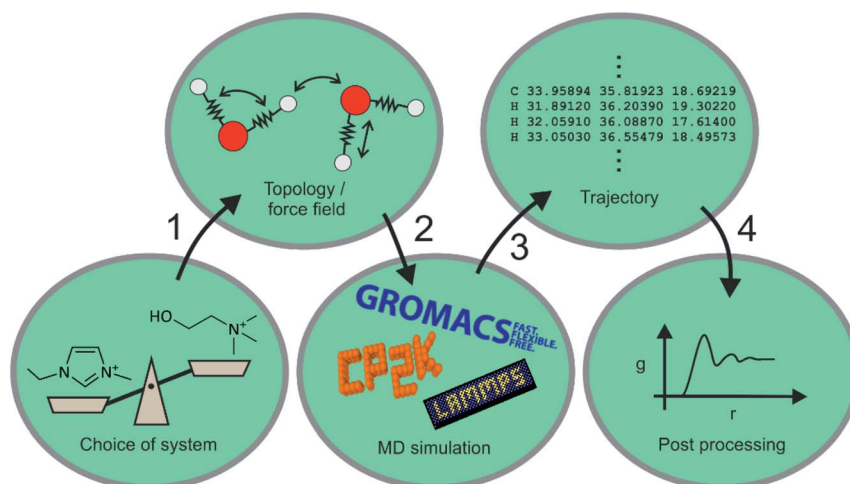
Topology / force field

C 33.95894 35.81923 18.69219
H 31.89120 36.20390 19.30220
H 32.05910 36.08870 17.61400
H 33.05030 36.55479 18.49573

Trajectory

1

2

3

4

HO

N$^+$

N

N$^+$

Choice of system

GROMACS FAST. FLEXIBLE. FREE.

CP2K

LAMMPS

MD simulation

g

r

Post processing